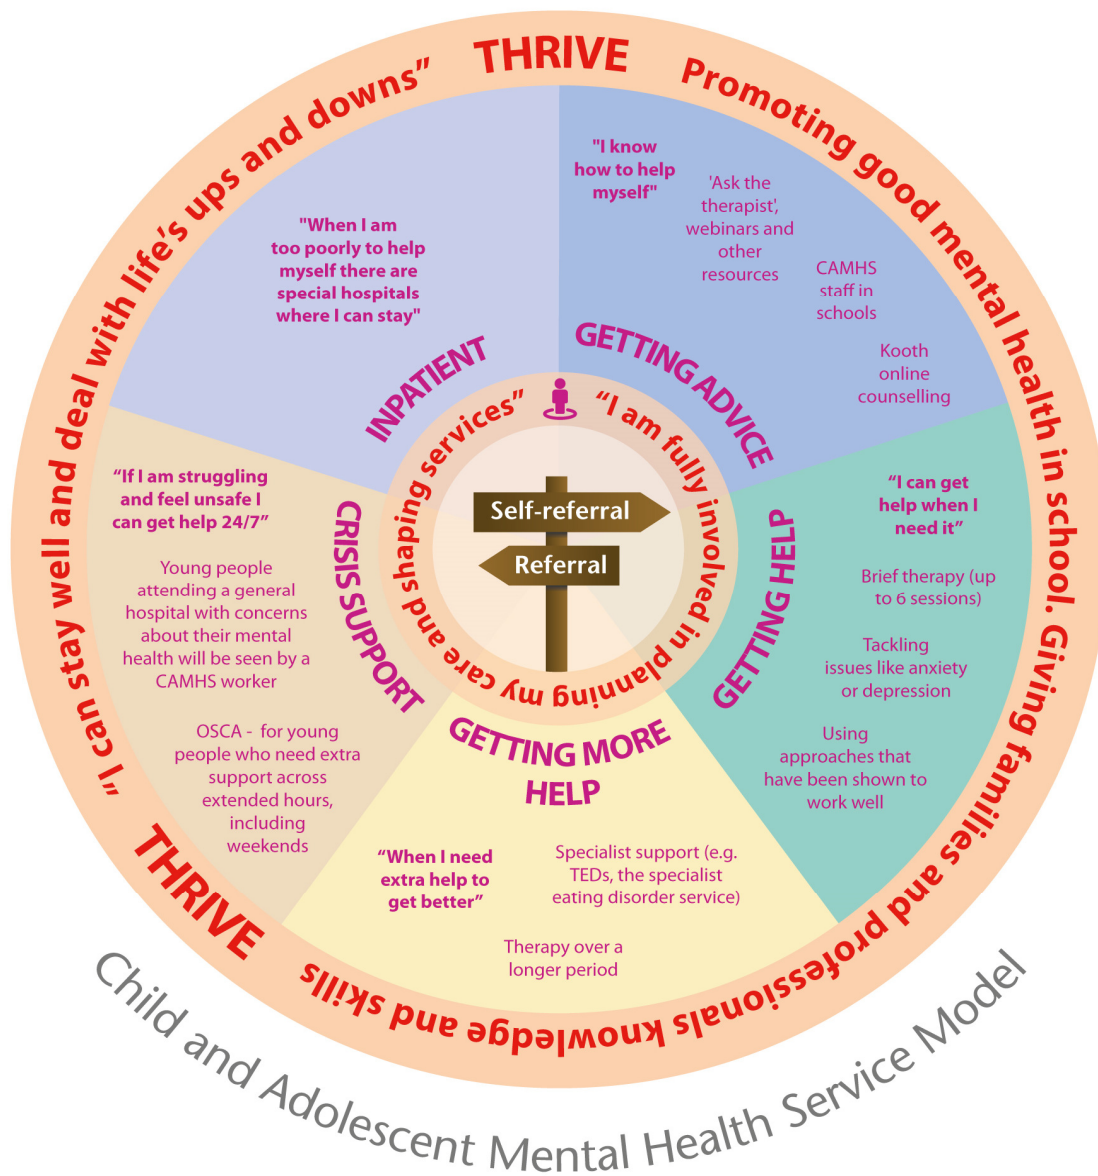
THRIVE Promoting good mental health in school. Giving families and professionals knowledge and skills

THRIVE "I can stay well and deal with life's ups and downs"

"When I am too poorly to help myself there are special hospitals where I can stay"

INPATIENT

"I know how to help myself"

'Ask the therapist', webinars and other resources

CAMHS staff in schools

Kooth online counselling

GETTING ADVICE

"I can get help when I need it"

Brief therapy (up to 6 sessions)

Tackling issues like anxiety or depression

Using approaches that have been shown to work well

GETTING HELP

GETTING MORE HELP

"When I need extra help to get better"

Specialist support (e.g. TEDs, the specialist eating disorder service)

Therapy over a longer period

CRISIS SUPPORT

"If I am struggling and feel unsafe I can get help 24/7"

Young people attending a general hospital with concerns about their mental health will be seen by a CAMHS worker

OSCA - for young people who need extra support across extended hours, including weekends

"I am fully involved in planning my care and shaping services"

Self-referral

Referral

Child and Adolescent Mental Health Service Model